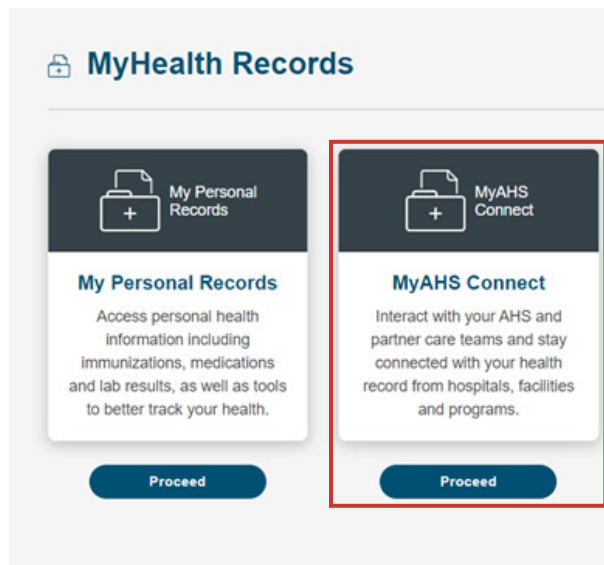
MyHealth Records

My Personal Records

My Personal Records

Access personal health information including immunizations, medications and lab results, as well as tools to better track your health.

Proceed

MyAHS Connect

MyAHS Connect

Interact with your AHS and partner care teams and stay connected with your health record from hospitals, facilities and programs.

Proceed